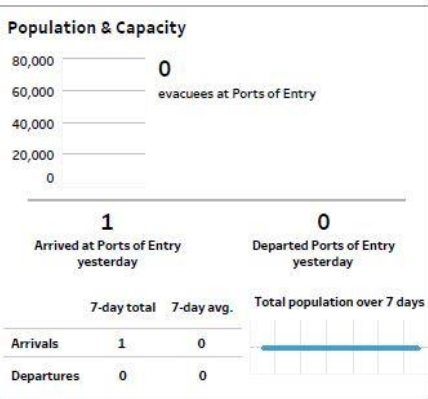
Population & Capacity

80,000
60,000
40,000
20,000
0

0
evacuees at Ports of Entry

1
Arrived at Ports of Entry yesterday

0
Departed Ports of Entry yesterday

| | 7-day total | 7-day avg. |
|---|---|---|
| Arrivals | 1 | 0 |
| Departures | 0 | 0 |

Total population over 7 days